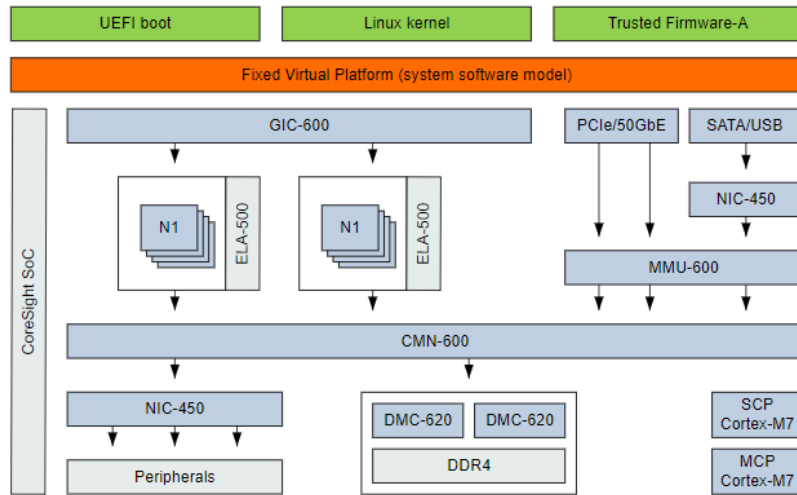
UEFI boot

Linux kernel

Trusted Firmware-A

Fixed Virtual Platform (system software model)

CoreSight SoC

GIC-600

N1

ELA-500

N1

ELA-500

PCIe/50GbE

SATA/USB

NIC-450

MMU-600

CMN-600

NIC-450

Peripherals

DMC-620

DMC-620

DDR4

SCP Cortex-M7

MCP Cortex-M7